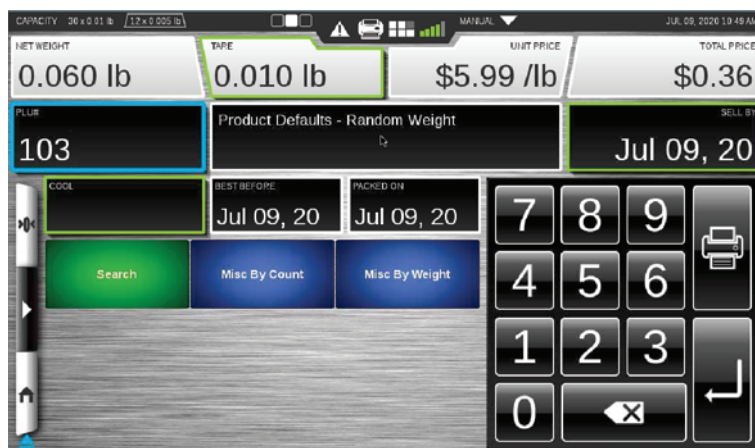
CAPACITY 30 x 0.01 lb 12 x 0.005 lb MANUAL JUL 09, 2020 10:49 AM

NET WEIGHT
0.060 lb

TARE
0.010 lb

UNIT PRICE
$5.99 /lb

TOTAL PRICE
$0.36

PLU#
103

Product Defaults - Random Weight

SELL BY
Jul 09, 20

COOL

BEST BEFORE
Jul 09, 20

PACKED ON
Jul 09, 20

Search

Misc By Count

Misc By Weight

7 8 9
4 5 6
1 2 3
0